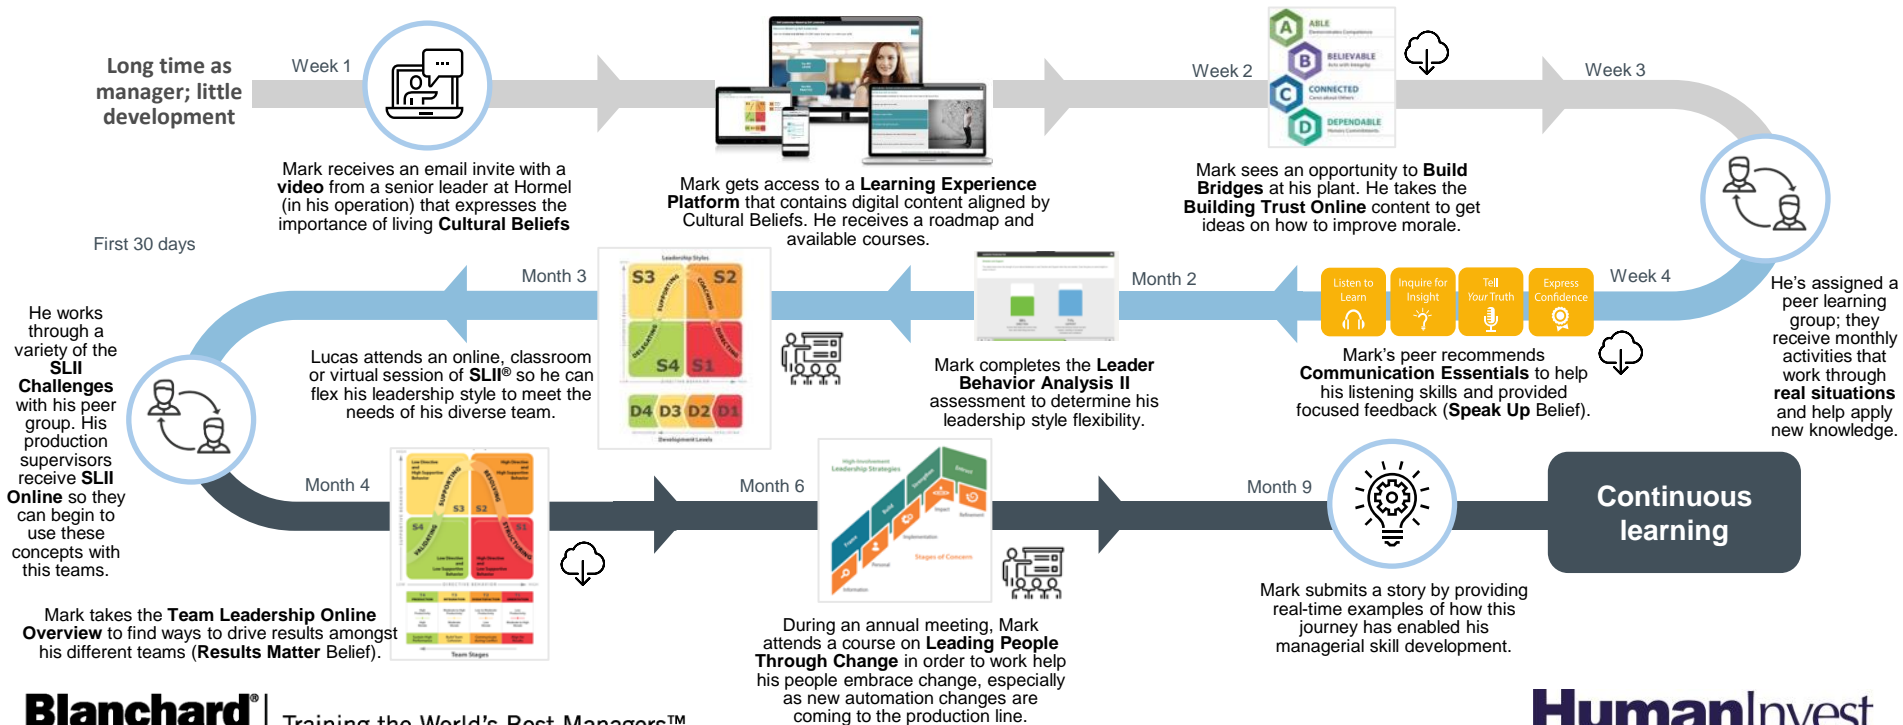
Long time as manager; little development

Week 1

Mark receives an email invite with a **video** from a senior leader at Hormel (in his operation) that expresses the importance of living **Cultural Beliefs**

Mark gets access to a **Learning Experience Platform** that contains digital content aligned by Cultural Beliefs. He receives a roadmap and available courses.

Week 2

ABLE
BELIEVABLE
CONNECTED
DEPENDABLE

Mark sees an opportunity to **Build Bridges** at his plant. He takes the **Building Trust Online** content to get ideas on how to improve morale.

Week 3

First 30 days

Month 3

Leadership Styles
S3 S2 S4 S1
SUPPORTING COACHING DELEGATING DIRECTING
D4 D3 D2 D1
Development Levels

Month 2

Listen to Learn
Inquire for Insight
Tell Your Truth
Express Confidence

Week 4

He's assigned a peer learning group; they receive monthly activities that work through **real situations** and help apply new knowledge.

He works through a variety of the **SLII Challenges** with his peer group. His production supervisors receive **SLII Online** so they can begin to use these concepts with this teams.

Lucas attends an online, classroom or virtual session of **SLII®** so he can flex his leadership style to meet the needs of his diverse team.

Mark completes the **Leader Behavior Analysis II** assessment to determine his leadership style flexibility.

Mark's peer recommends **Communication Essentials** to help his listening skills and provided focused feedback (**Speak Up** Belief).

Month 4

Month 6

Month 9

Continuous learning

Mark takes the **Team Leadership Online Overview** to find ways to drive results amongst his different teams (**Results Matter** Belief).

During an annual meeting, Mark attends a course on **Leading People Through Change** in order to work help his people embrace change, especially as new automation changes are coming to the production line.

Mark submits a story by providing real-time examples of how this journey has enabled his managerial skill development.

Blanchard® | Training the World's Best Managers™

HumanInvest